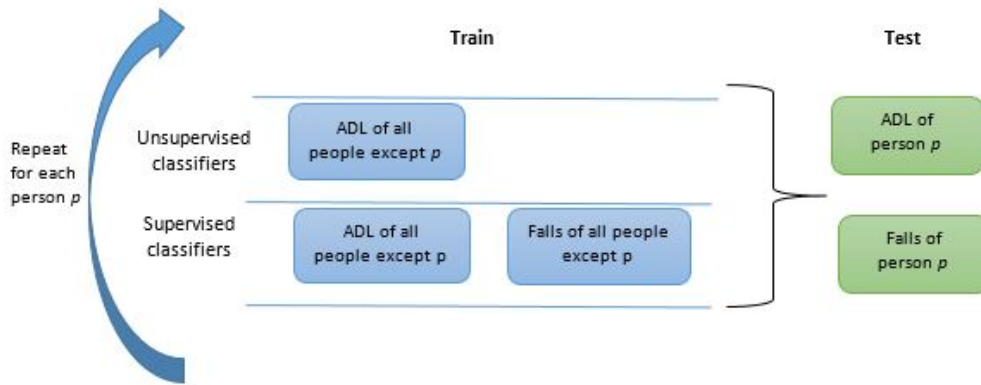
Train

Test

Repeat for each person $p$

Unsupervised classifiers

ADL of all people except $p$

Supervised classifiers

ADL of all people except p

Falls of all people except p

ADL of person $p$

Falls of person $p$